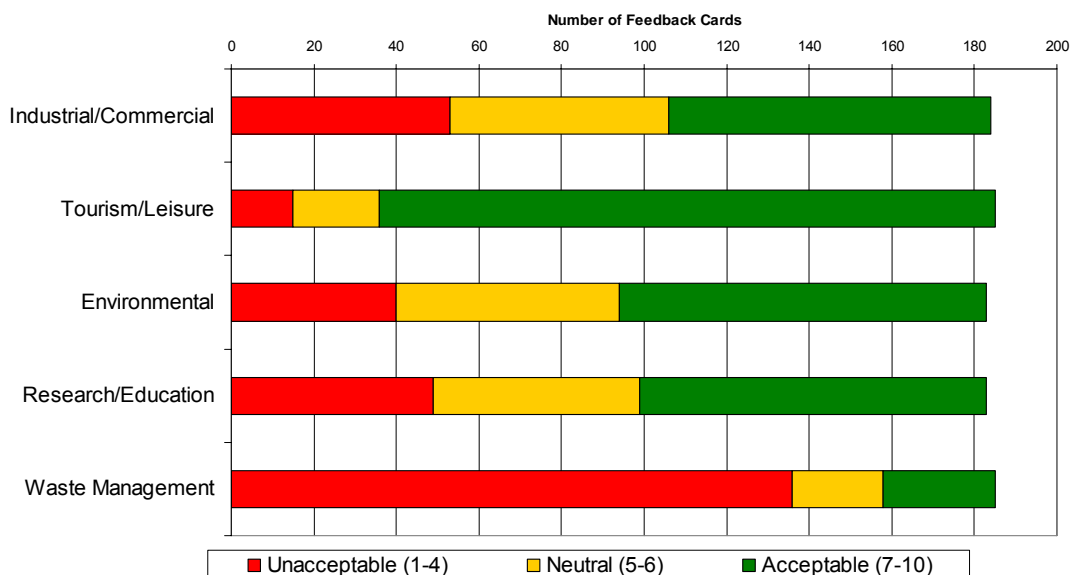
Number of Feedback Cards

0 20 40 60 80 100 120 140 160 180 200

Industrial/Commercial

Tourism/Leisure

Environmental

Research/Education

Waste Management

Unacceptable (1-4) Neutral (5-6) Acceptable (7-10)